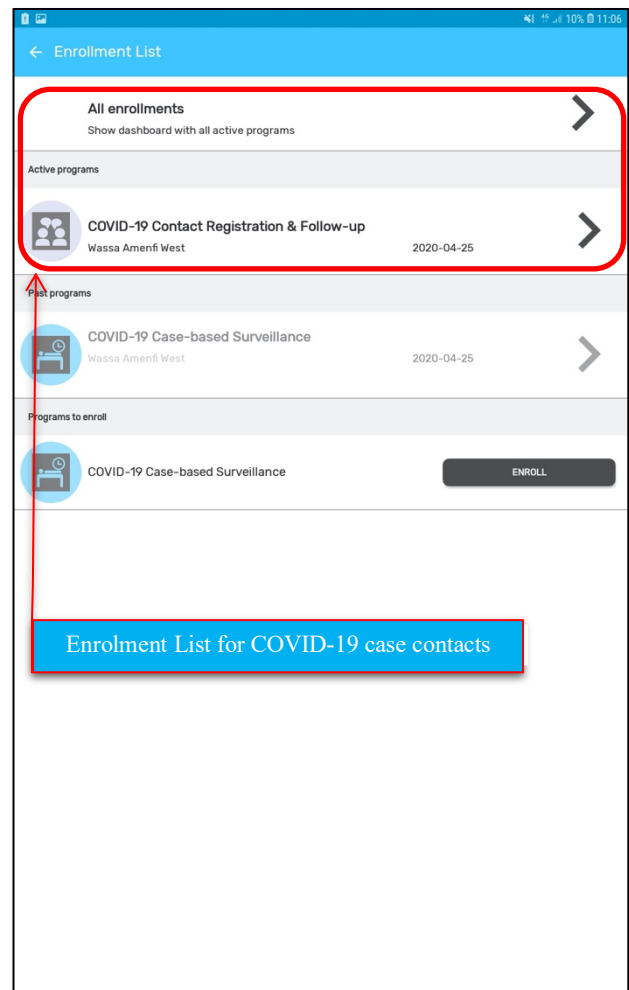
10% 11:06

← Enrollment List

All enrollments
Show dashboard with all active programs

Active programs

COVID-19 Contact Registration & Follow-up
Wassa Amenfi West 2020-04-25

Past programs

COVID-19 Case-based Surveillance
Wassa Amenfi West 2020-04-25

Programs to enroll

COVID-19 Case-based Surveillance
ENROLL

Enrolment List for COVID-19 case contacts